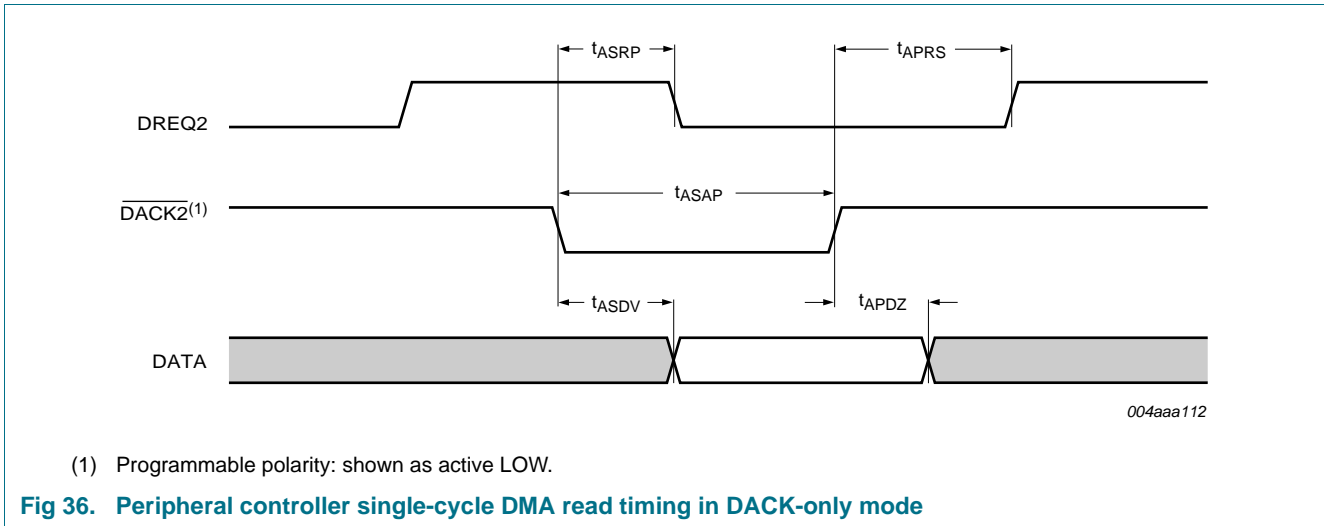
$t_{ASRP}$

$t_{APRS}$

DREQ2

$t_{ASAP}$

$\overline{DACK2}^{(1)}$

$t_{ASDV}$

$t_{APDZ}$

DATA

004aaa112

(1) Programmable polarity: shown as active LOW.

Fig 36. Peripheral controller single-cycle DMA read timing in DACK-only mode